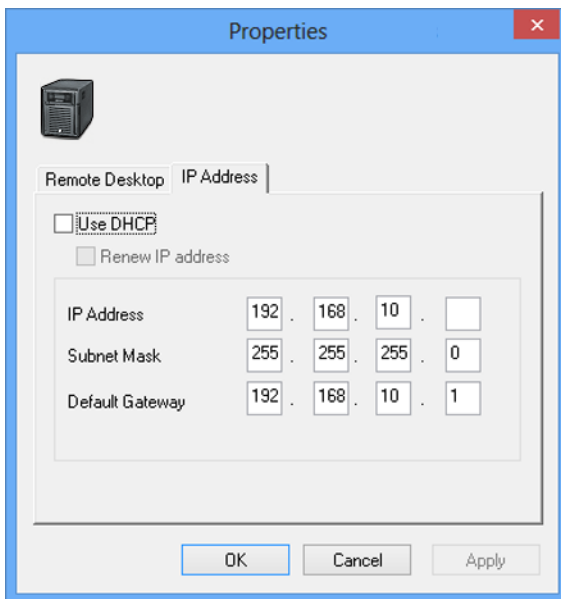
Properties

×

Remote Desktop

IP Address

Use DHCP

Renew IP address

| | | | |
|---|---|---|---|
| IP Address | 192 . | 168 . | 10 . |
| Subnet Mask | 255 . | 255 . | 255 . 0 |
| Default Gateway | 192 . | 168 . | 10 . 1 |

OK

Cancel

Apply